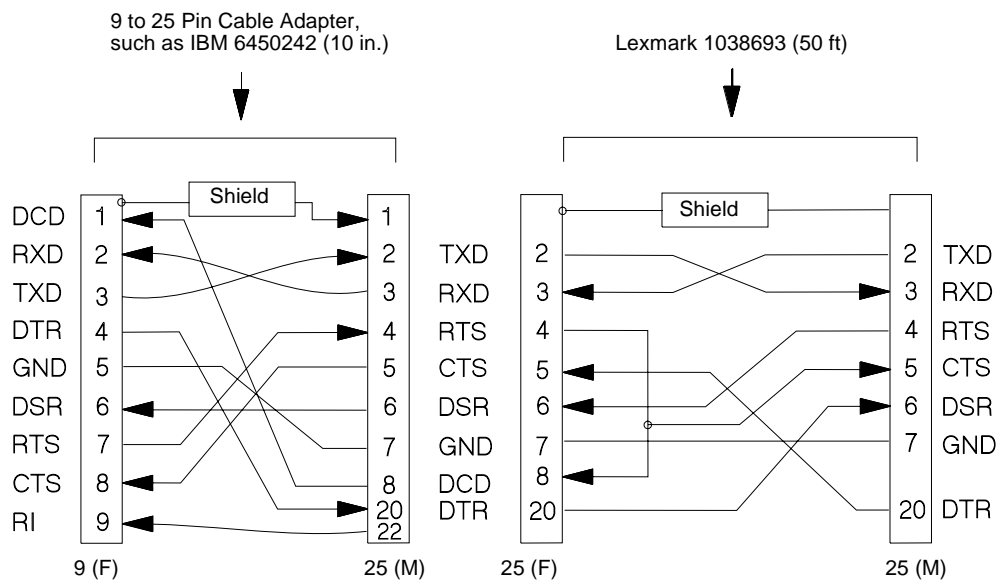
9 to 25 Pin Cable Adapter, such as IBM 6450242 (10 in.)

Lexmark 1038693 (50 ft)

Shield

DCD 1
RXD 2
TXD 3
DTR 4
GND 5
DSR 6
RTS 7
CTS 8
RI 9

1
2 TXD
3 RXD
4 RTS
5 CTS
6 DSR
7 GND
8 DCD
20 DTR
22

9 (F)
25 (M)

Shield

2
3
4
5
6
7
8
20

2 TXD
3 RXD
4 RTS
5 CTS
6 DSR
7 GND
20 DTR

25 (F)
25 (M)